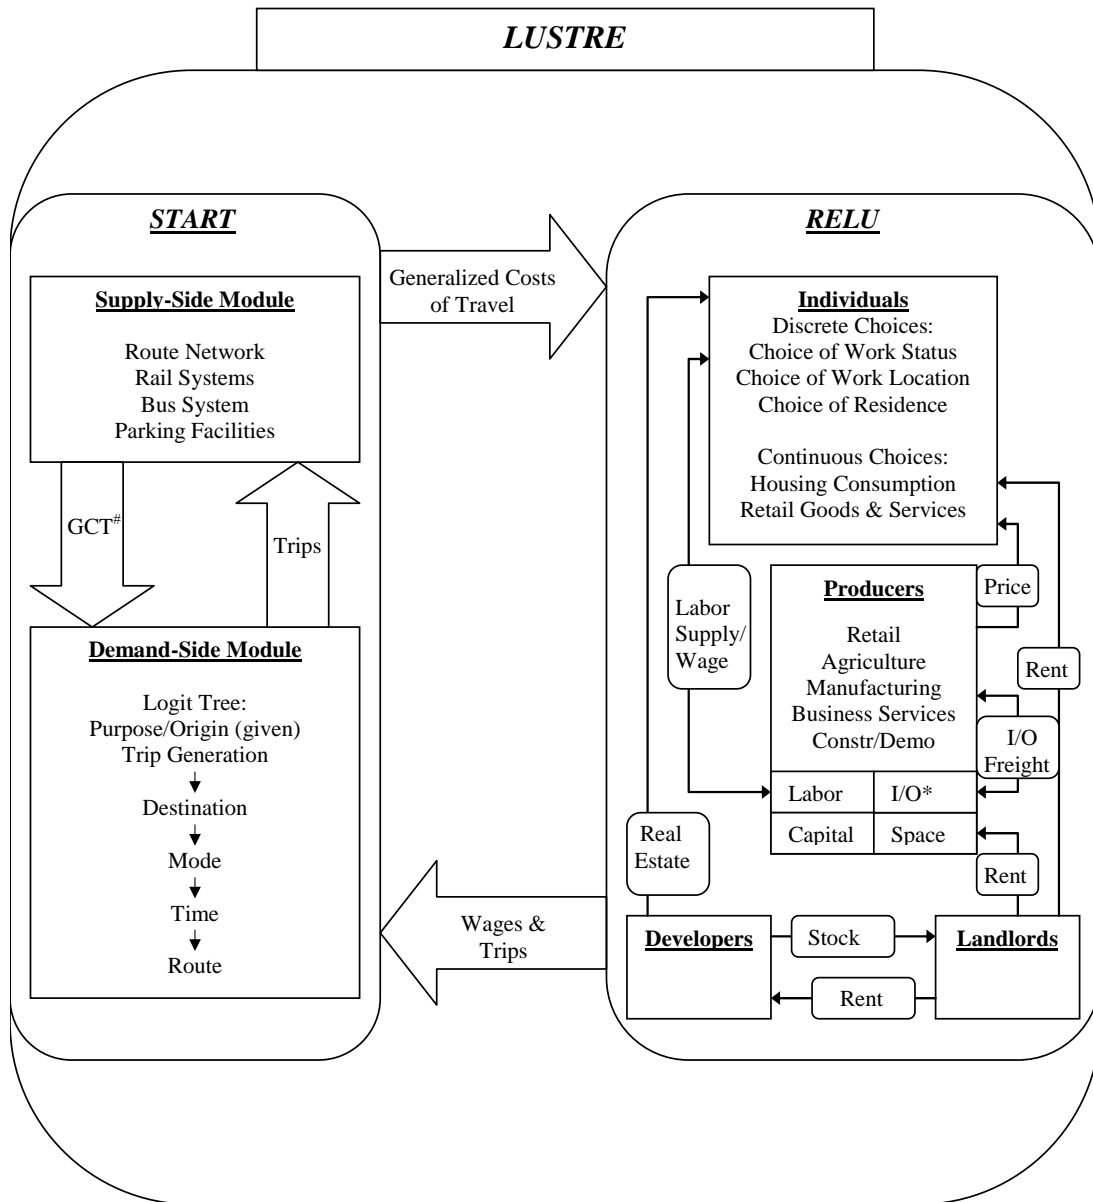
LUSTRE

START

Supply-Side Module

Route Network
Rail Systems
Bus System
Parking Facilities

GCT$^{\#}$

Trips

Demand-Side Module

Logit Tree:
Purpose/Origin (given)
Trip Generation
Destination
Mode
Time
Route

Generalized Costs of Travel

Wages & Trips

RELU

Individuals
Discrete Choices:
Choice of Work Status
Choice of Work Location
Choice of Residence

Continuous Choices:
Housing Consumption
Retail Goods & Services

Labor Supply/ Wage

Producers

Retail
Agriculture
Manufacturing
Business Services
Constr/Demo

| Labor | I/O* |
|---|---|
| Capital | Space |

Price

Rent

I/O Freight

Real Estate

Rent

Developers

Stock

Landlords

Rent